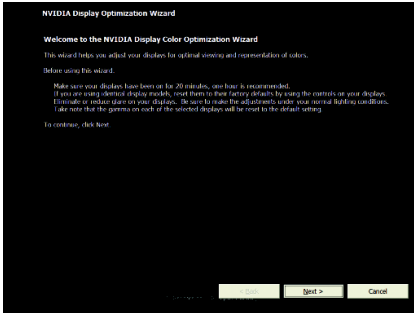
NVIDIA Display Optimization Wizard

Welcome to the NVIDIA Display Color Optimization Wizard

This wizard helps you adjust your displays for optimal viewing and representation of colors.

Before using this wizard.

Make sure your displays have been on for 20 minutes, one hour is recommended.
If you are using identical display models, reset them to their factory defaults by using the controls on your displays.
Eliminate or reduce glare on your displays. Be sure to make the adjustments under your normal lighting conditions.
Take note that the gamma on each of the selected displays will be reset to the default setting.

To continue, click Next.

< Back

Next >

Cancel